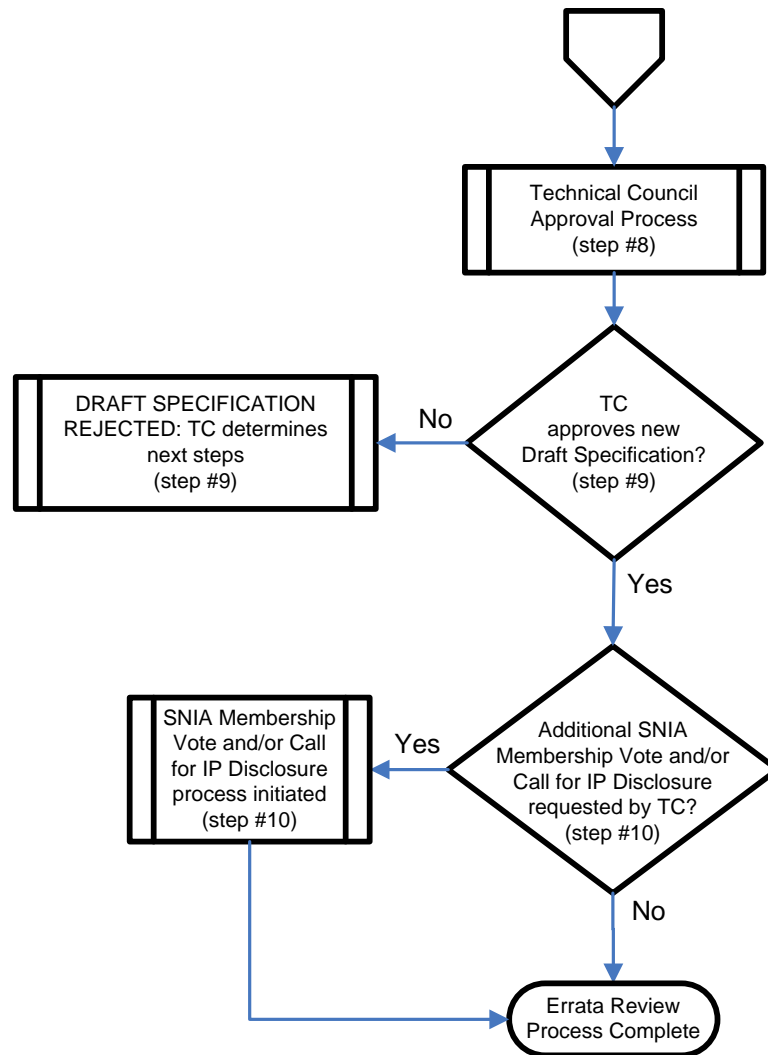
Technical Council Approval Process (step #8)

TC approves new Draft Specification? (step #9)

No

DRAFT SPECIFICATION REJECTED: TC determines next steps (step #9)

Yes

Additional SNIA Membership Vote and/or Call for IP Disclosure requested by TC? (step #10)

Yes

SNIA Membership Vote and/or Call for IP Disclosure process initiated (step #10)

No

Errata Review Process Complete